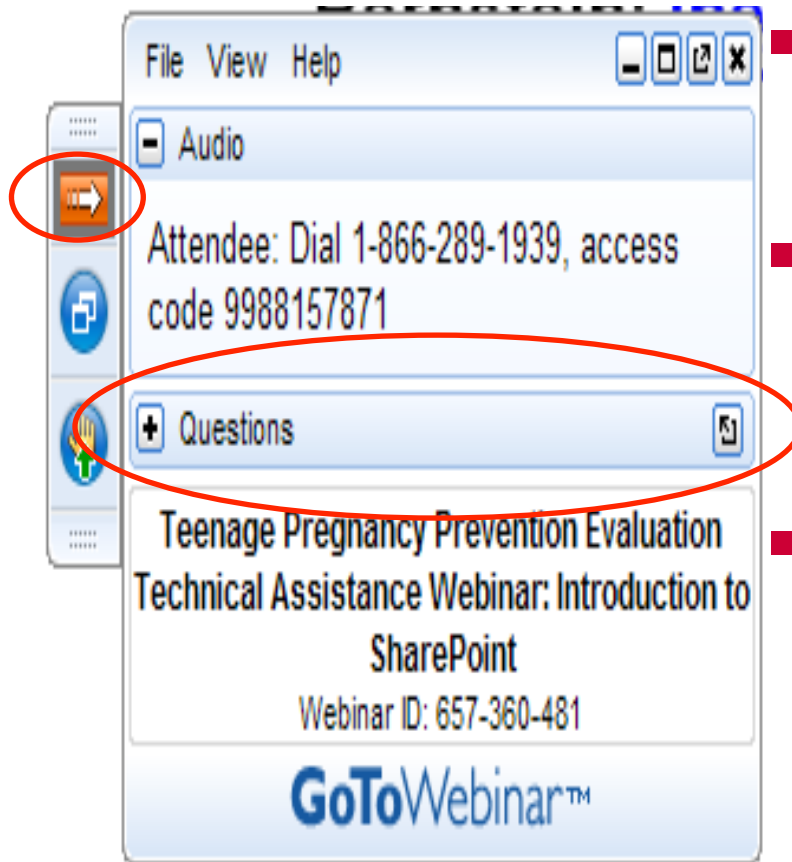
File View Help

Audio

Attendee: Dial 1-866-289-1939, access code 9988157871

Questions

Teenage Pregnancy Prevention Evaluation Technical Assistance Webinar: Introduction to SharePoint

Webinar ID: 657-360-481

GoToWebinar™